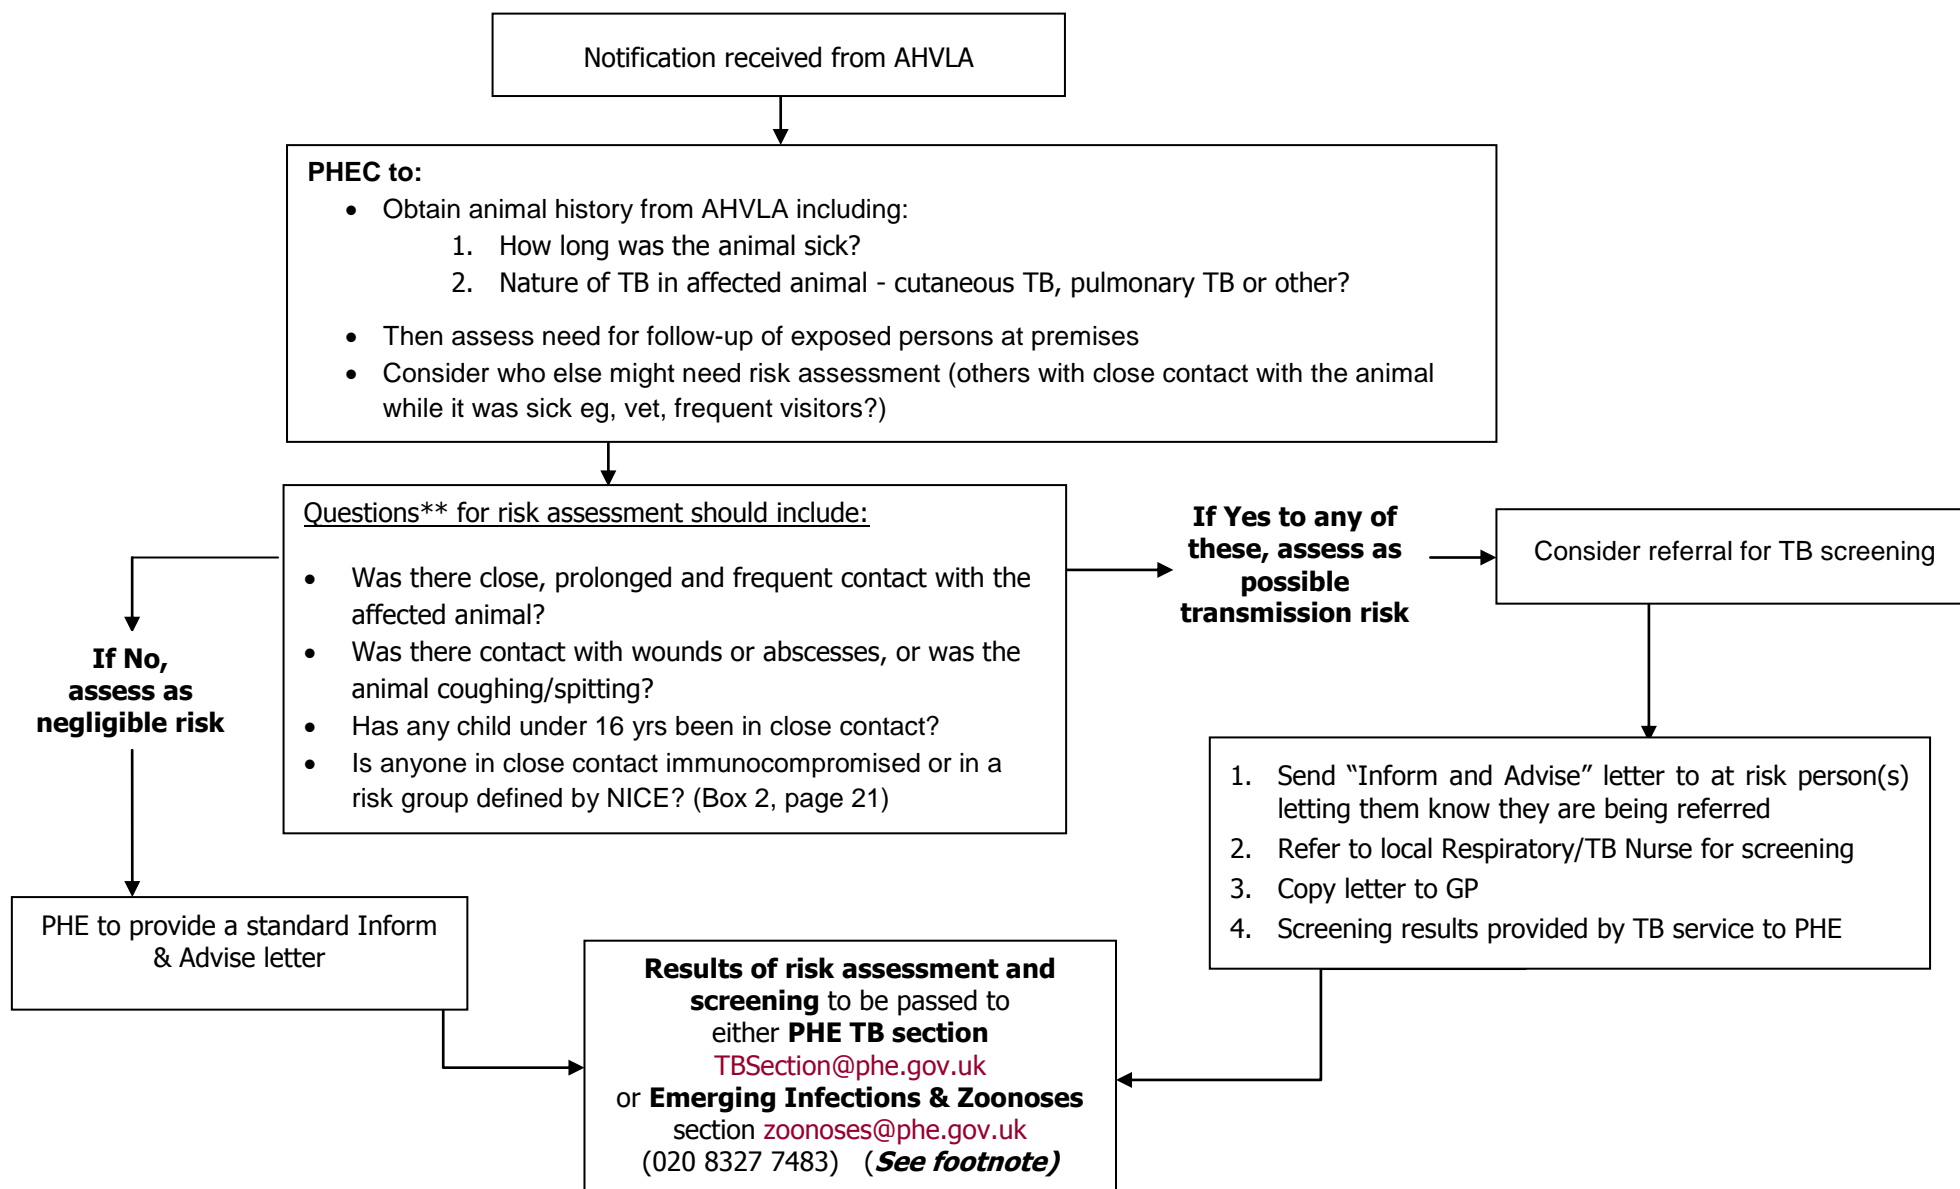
Notification received from AHVLA

PHEC to:
- Obtain animal history from AHVLA including:
1. How long was the animal sick?
2. Nature of TB in affected animal - cutaneous TB, pulmonary TB or other?
- Then assess need for follow-up of exposed persons at premises
- Consider who else might need risk assessment (others with close contact with the animal while it was sick eg, vet, frequent visitors?)

Questions** for risk assessment should include:
- Was there close, prolonged and frequent contact with the affected animal?
- Was there contact with wounds or abscesses, or was the animal coughing/spitting?
- Has any child under 16 yrs been in close contact?
- Is anyone in close contact immunocompromised or in a risk group defined by NICE? (Box 2, page 21)

If No, assess as negligible risk

If Yes to any of these, assess as possible transmission risk

Consider referral for TB screening

1. Send "Inform and Advise" letter to at risk person(s) letting them know they are being referred
2. Refer to local Respiratory/TB Nurse for screening
3. Copy letter to GP
4. Screening results provided by TB service to PHE

PHE to provide a standard Inform & Advise letter

Results of risk assessment and screening to be passed to either PHE TB section TBSection@phe.gov.uk or Emerging Infections & Zoonoses section zoonoses@phe.gov.uk (020 8327 7483) (See footnote)